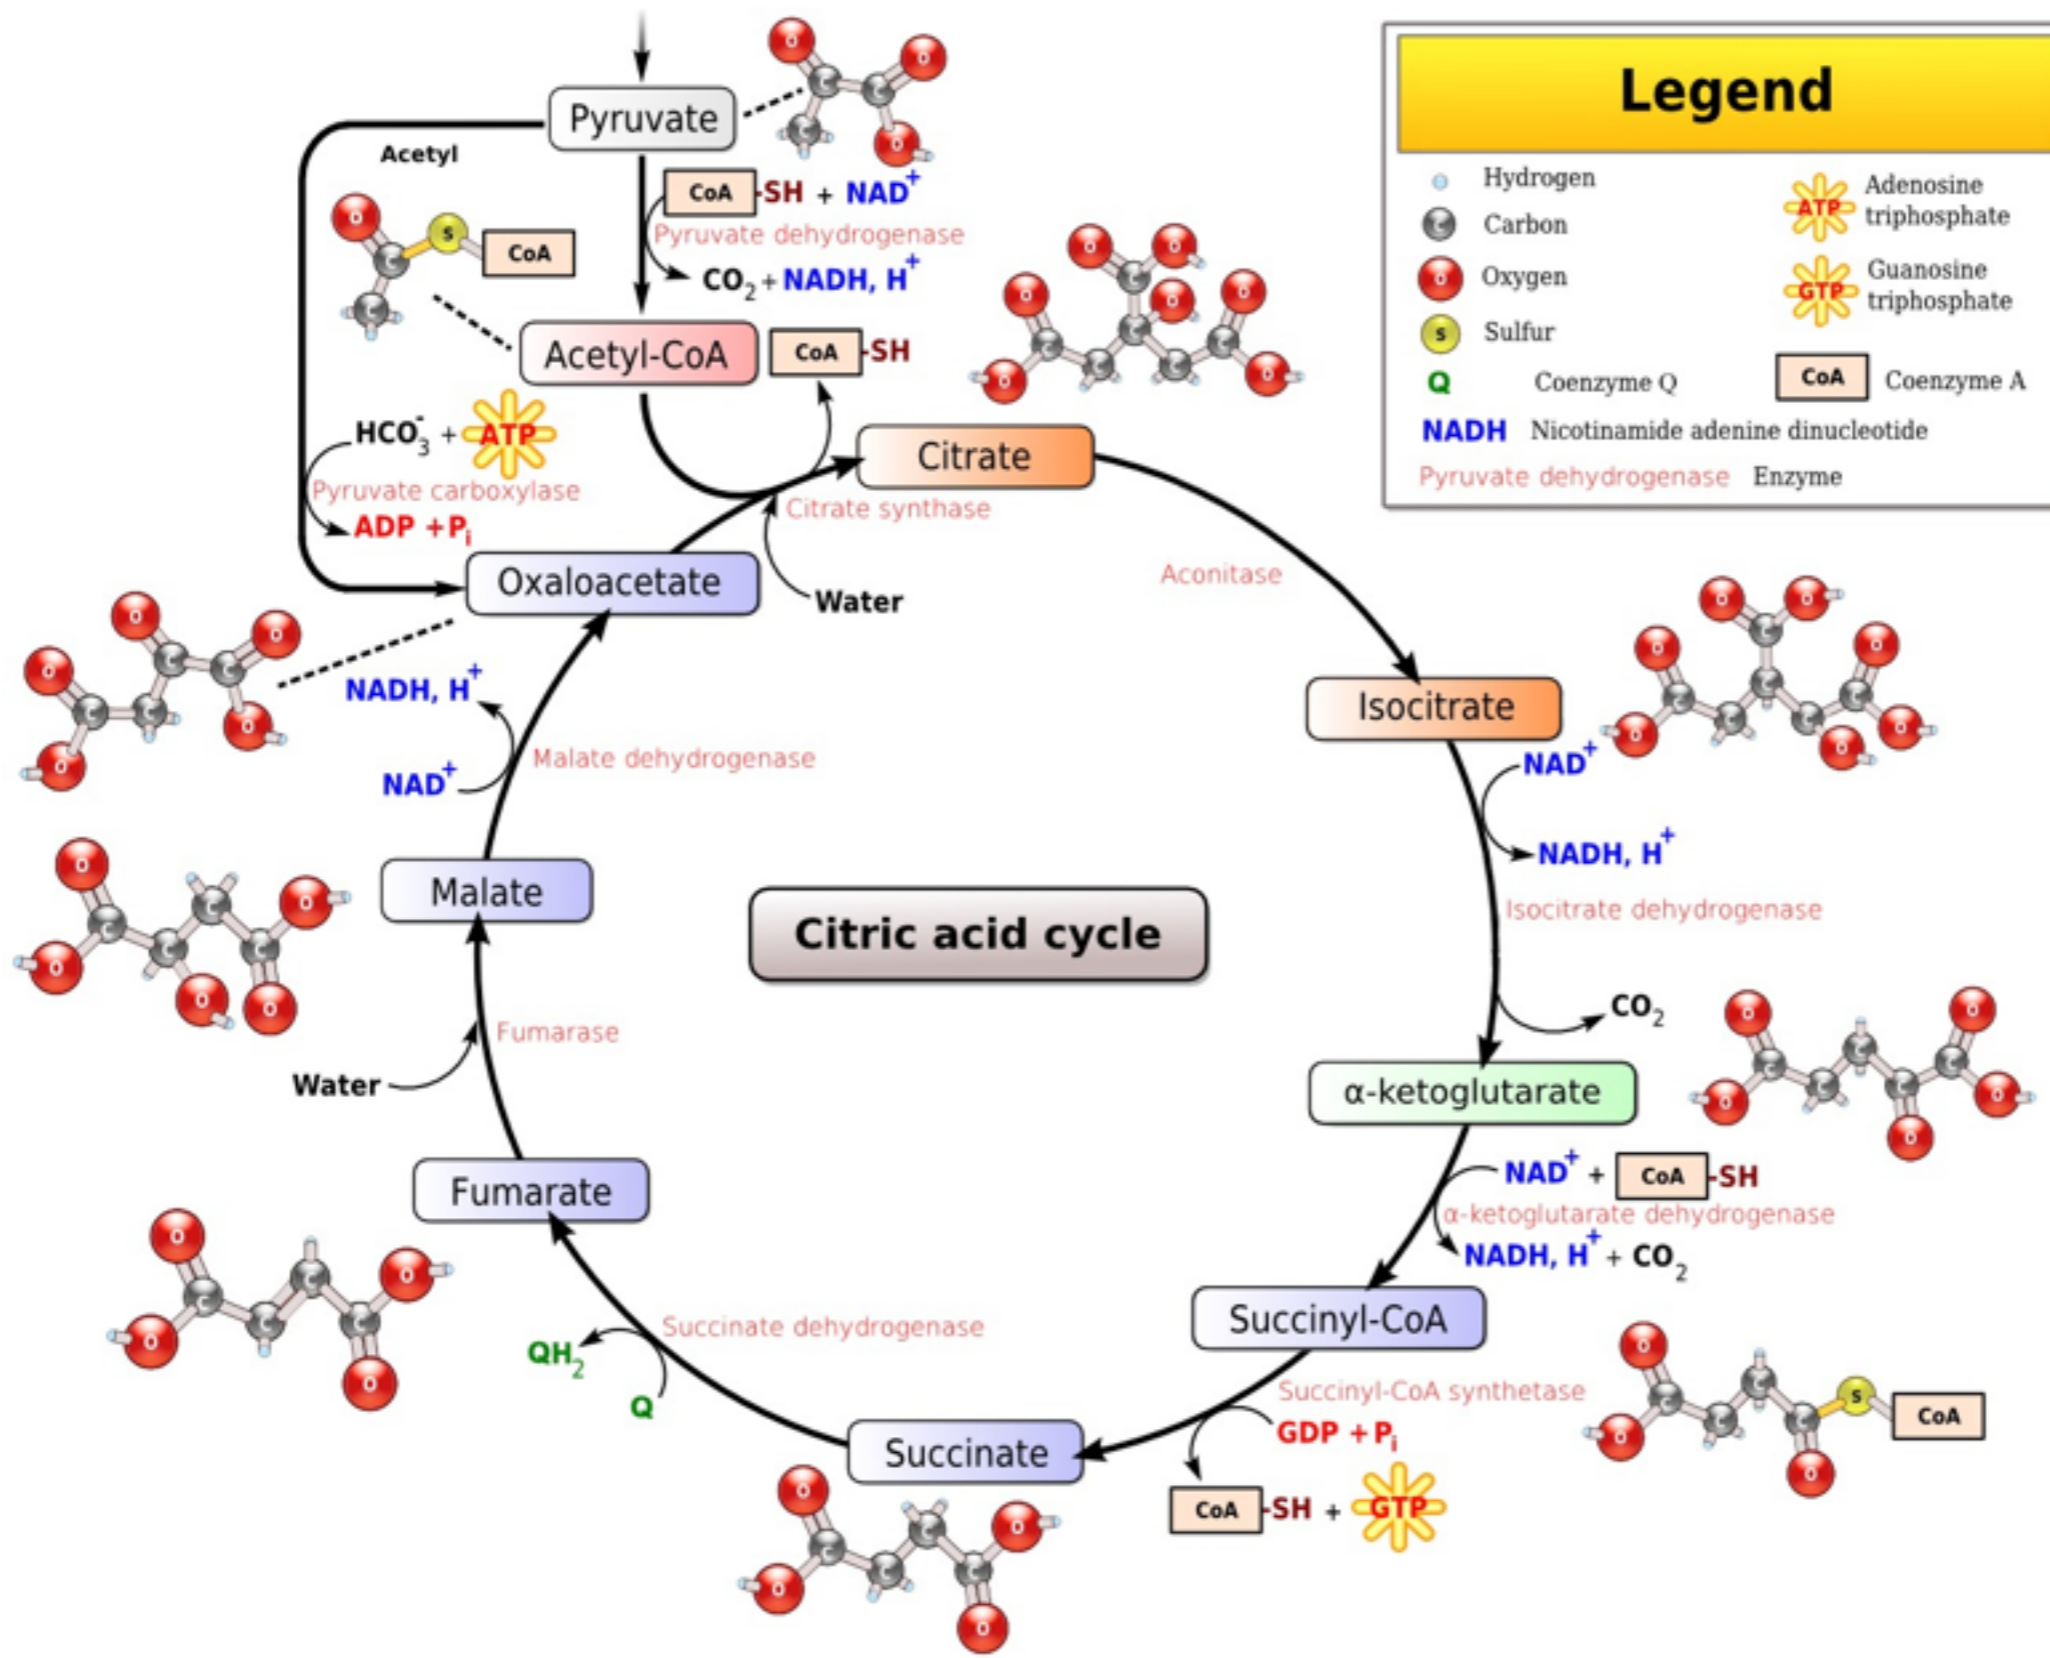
Legend

Hydrogen
Carbon
Oxygen
Sulfur
Q Coenzyme Q
NADH Nicotinamide adenine dinucleotide
Pyruvate dehydrogenase Enzyme
ATP Adenosine triphosphate
GTP Guanosine triphosphate
CoA Coenzyme A

Pyruvate

Acetyl

CoA -SH + $NAD^+$

Pyruvate dehydrogenase

$CO_2$ + NADH, $H^+$

Acetyl-CoA

CoA -SH

$HCO_3^-$ + ATP

Pyruvate carboxylase

ADP + $P_i$

Citrate

Citrate synthase

Water

Oxaloacetate

Aconitase

Isocitrate

$NAD^+$

NADH, $H^+$

Isocitrate dehydrogenase

$CO_2$

α-ketoglutarate

$NAD^+$ + CoA -SH

α-ketoglutarate dehydrogenase

NADH, $H^+$ + $CO_2$

Succinyl-CoA

Succinyl-CoA synthetase

GDP + $P_i$

CoA -SH + GTP

Succinate

Succinate dehydrogenase

$QH_2$

Q

Fumarate

Fumarase

Water

Malate

Malate dehydrogenase

$NAD^+$

NADH, $H^+$

Citric acid cycle